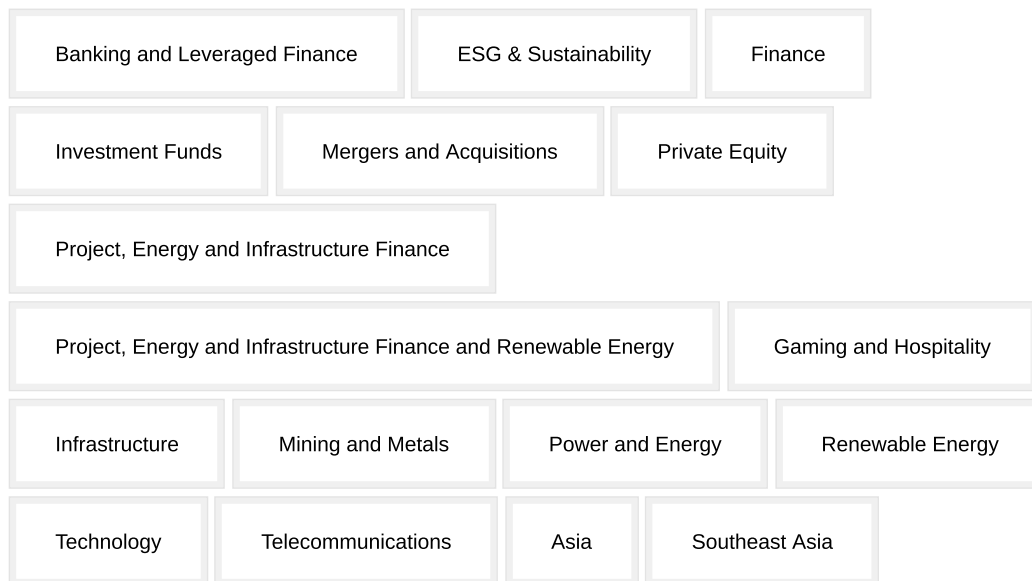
Banking and Leveraged Finance

ESG & Sustainability

Finance

Investment Funds

Mergers and Acquisitions

Private Equity

Project, Energy and Infrastructure Finance

Project, Energy and Infrastructure Finance and Renewable Energy

Gaming and Hospitality

Infrastructure

Mining and Metals

Power and Energy

Renewable Energy

Technology

Telecommunications

Asia

Southeast Asia